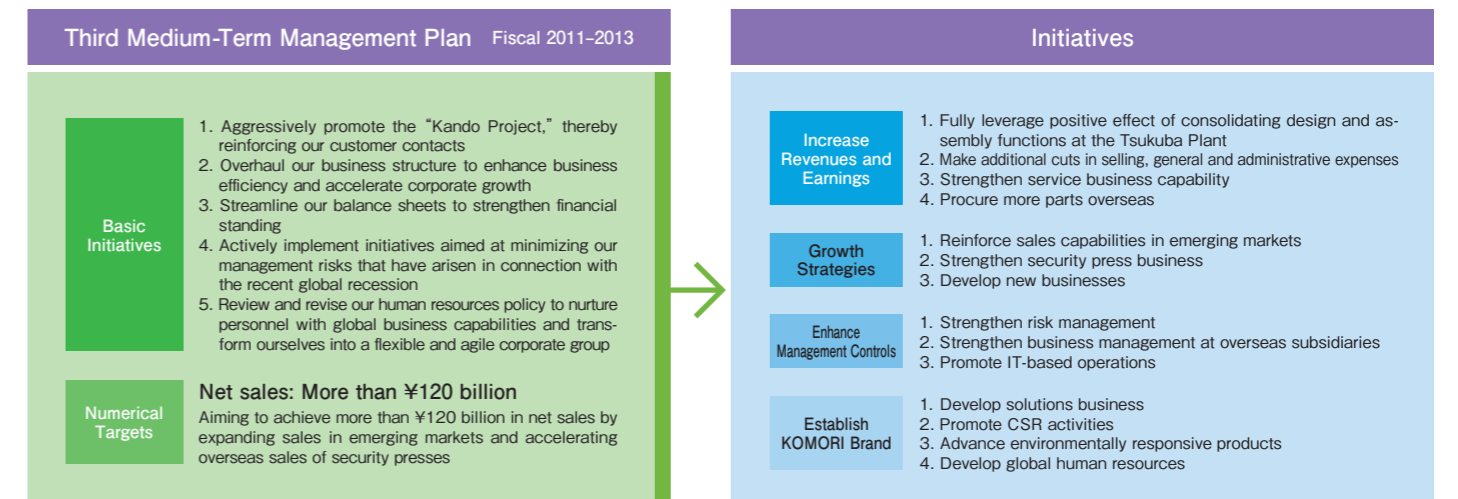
Third Medium-Term Management Plan Fiscal 2011–2013

Basic Initiatives

1. Aggressively promote the "Kando Project," thereby reinforcing our customer contacts
2. Overhaul our business structure to enhance business efficiency and accelerate corporate growth
3. Streamline our balance sheets to strengthen financial standing
4. Actively implement initiatives aimed at minimizing our management risks that have arisen in connection with the recent global recession
5. Review and revise our human resources policy to nurture personnel with global business capabilities and transform ourselves into a flexible and agile corporate group

Numerical Targets

Net sales: More than ¥120 billion

Aiming to achieve more than ¥120 billion in net sales by expanding sales in emerging markets and accelerating overseas sales of security presses

Initiatives

Increase Revenues and Earnings

1. Fully leverage positive effect of consolidating design and assembly functions at the Tsukuba Plant
2. Make additional cuts in selling, general and administrative expenses
3. Strengthen service business capability
4. Procure more parts overseas

Growth Strategies

1. Reinforce sales capabilities in emerging markets
2. Strengthen security press business
3. Develop new businesses

Enhance Management Controls

1. Strengthen risk management
2. Strengthen business management at overseas subsidiaries
3. Promote IT-based operations

Establish KOMORI Brand

1. Develop solutions business
2. Promote CSR activities
3. Advance environmentally responsive products
4. Develop global human resources